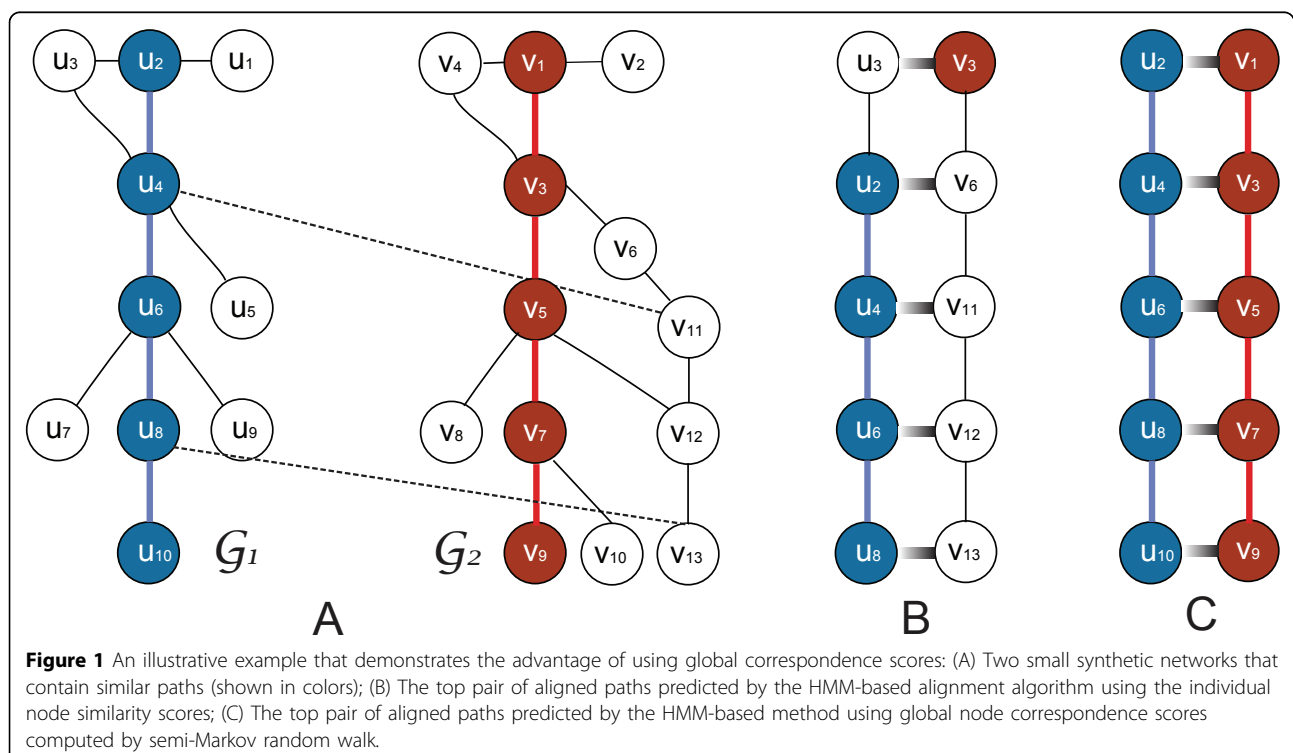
$u_3$ $u_2$ $u_1$
$u_4$
$u_6$ $u_5$
$u_7$ $u_8$ $u_9$
$u_{10}$ $\mathcal{G}_1$

$v_4$ $v_1$ $v_2$
$v_3$
$v_6$
$v_5$ $v_{11}$
$v_8$ $v_7$ $v_{12}$
$\mathcal{G}_2$ $v_9$ $v_{10}$ $v_{13}$

A

$u_3$ $v_3$
$u_2$ $v_6$
$u_4$ $v_{11}$
$u_6$ $v_{12}$
$u_8$ $v_{13}$

B

$u_2$ $v_1$
$u_4$ $v_3$
$u_6$ $v_5$
$u_8$ $v_7$
$u_{10}$ $v_9$

C

**Figure 1** An illustrative example that demonstrates the advantage of using global correspondence scores: (A) Two small synthetic networks that contain similar paths (shown in colors); (B) The top pair of aligned paths predicted by the HMM-based alignment algorithm using the individual node similarity scores; (C) The top pair of aligned paths predicted by the HMM-based method using global node correspondence scores computed by semi-Markov random walk.